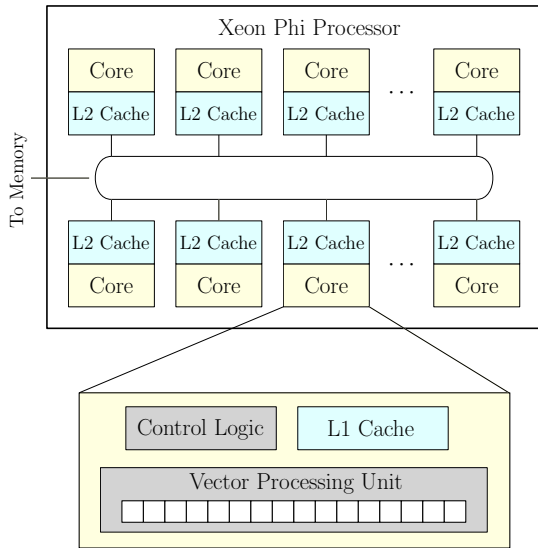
Xeon Phi Processor

Core
L2 Cache

Core
L2 Cache

Core
L2 Cache

...

Core
L2 Cache

To Memory

L2 Cache
Core

L2 Cache
Core

L2 Cache
Core

...

L2 Cache
Core

Control Logic

L1 Cache

Vector Processing Unit